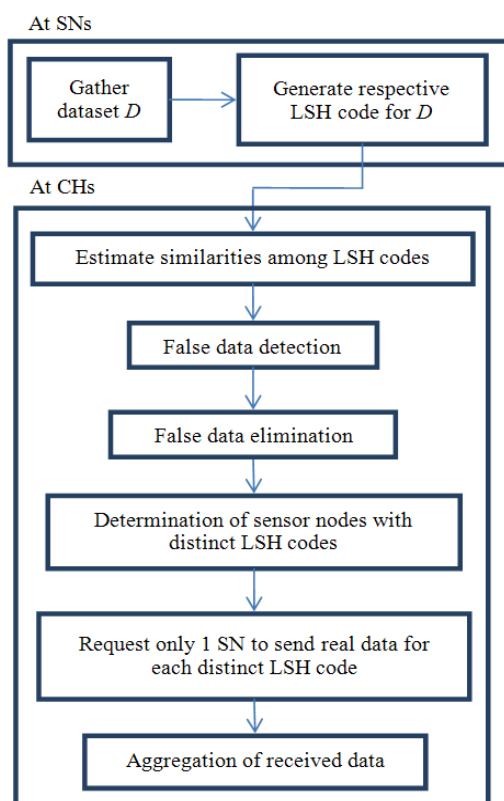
At SNs

Gather dataset $D$

Generate respective LSH code for $D$

At CHs

Estimate similarities among LSH codes

False data detection

False data elimination

Determination of sensor nodes with distinct LSH codes

Request only 1 SN to send real data for each distinct LSH code

Aggregation of received data